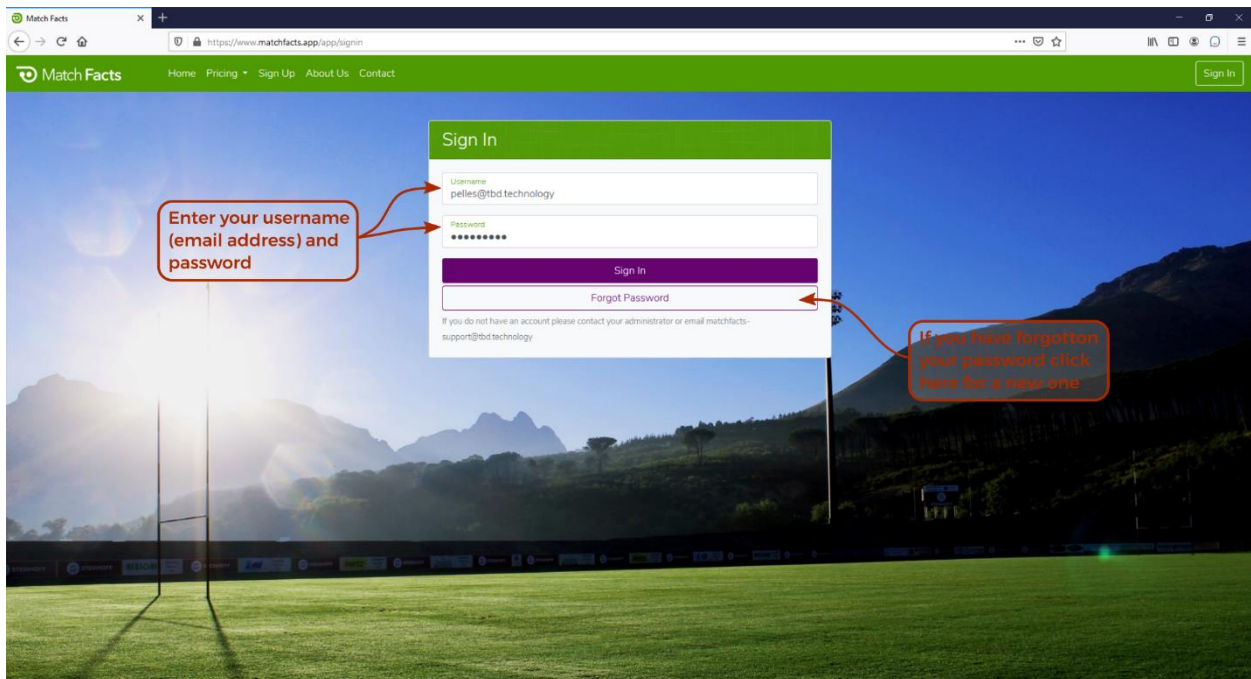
Match Facts
https://www.matchfacts.app/app/signin
Match Facts
Home Pricing Sign Up About Us Contact
Sign In

Sign In
Username
pelles@tbd.technology
Password
•••••••••
Sign In
Forgot Password
If you do not have an account please contact your administrator or email matchfacts-support@tbd.technology

Enter your username (email address) and password

If you have forgotton your password click here for a new one